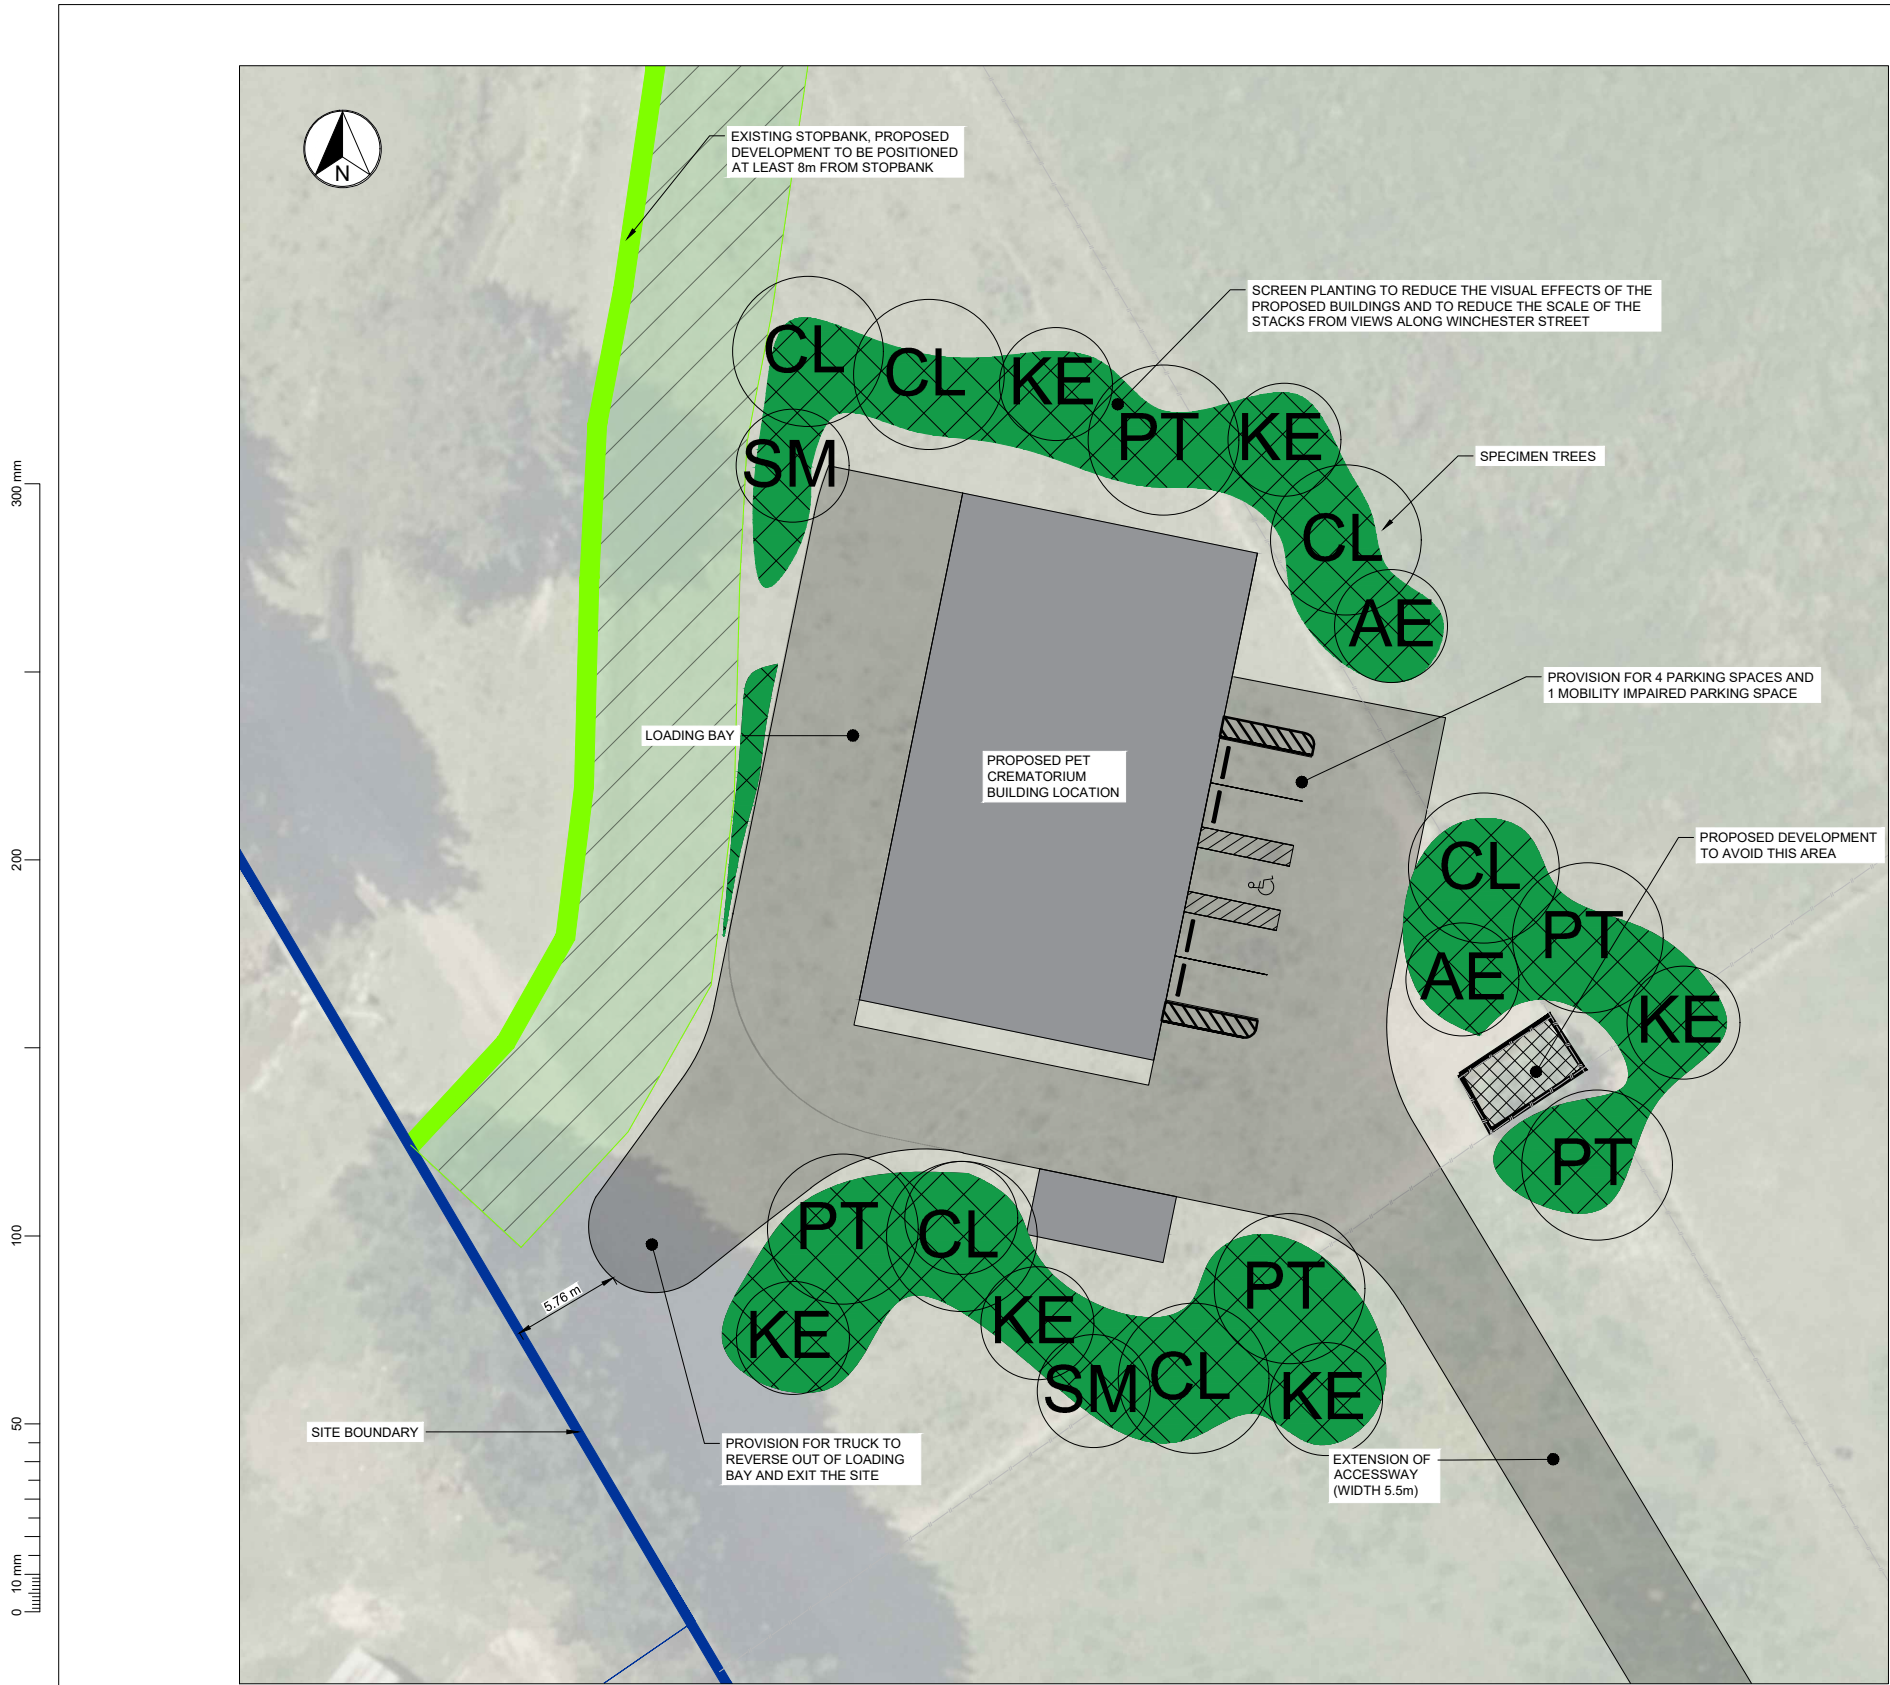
N

EXISTING STOPBANK, PROPOSED DEVELOPMENT TO BE POSITIONED AT LEAST 8m FROM STOPBANK

SCREEN PLANTING TO REDUCE THE VISUAL EFFECTS OF THE PROPOSED BUILDINGS AND TO REDUCE THE SCALE OF THE STACKS FROM VIEWS ALONG WINCHESTER STREET

CL CL KE PT KE SM

SPECIMEN TREES

CL AE

PROVISION FOR 4 PARKING SPACES AND 1 MOBILITY IMPAIRED PARKING SPACE

LOADING BAY

PROPOSED PET CREMATORIUM BUILDING LOCATION

PROPOSED DEVELOPMENT TO AVOID THIS AREA

CL PT AE KE PT

PT CL KE KE SM CL PT KE

5.76 m

SITE BOUNDARY

PROVISION FOR TRUCK TO REVERSE OUT OF LOADING BAY AND EXIT THE SITE

EXTENSION OF ACCESSWAY (WIDTH 5.5m)

300 mm
200
100
50
10 mm
0